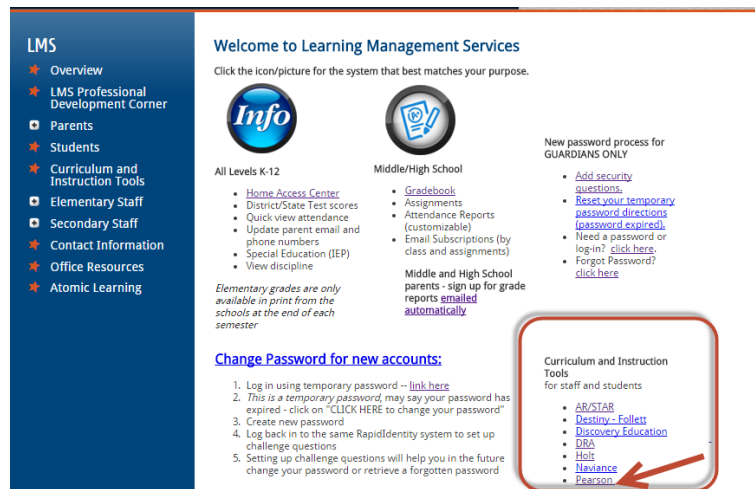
LMS
Overview
LMS Professional Development Corner
Parents
Students
Curriculum and Instruction Tools
Elementary Staff
Secondary Staff
Contact Information
Office Resources
Atomic Learning

Welcome to Learning Management Services

Click the icon/picture for the system that best matches your purpose.

Info

All Levels K-12

- Home Access Center
- District/State Test scores
- Quick view attendance
- Update parent email and phone numbers
- Special Education (IEP)
- View discipline

Elementary grades are only available in print from the schools at the end of each semester

Middle/High School

- Gradebook
- Assignments
- Attendance Reports (customizable)
- Email Subscriptions (by class and assignments)

Middle and High School parents - sign up for grade reports emailed automatically

New password process for GUARDIANS ONLY

- Add security questions.
- Reset your temporary password directions (password expired).
- Need a password or log-in? click here.
- Forgot Password? click here

Change Password for new accounts:

1. Log in using temporary password -- link here
2. This is a temporary password, may say your password has expired - click on "CLICK HERE to change your password"
3. Create new password
4. Log back in to the same RapidIdentity system to set up challenge questions
5. Setting up challenge questions will help you in the future change your password or retrieve a forgotten password

Curriculum and Instruction Tools
for staff and students

- AR/STAR
- Destiny - Follett
- Discovery Education
- DRA
- Holt
- Naviance
- Pearson